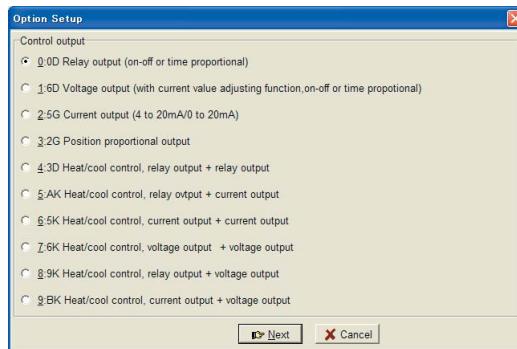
Option Setup

Control output

0:0D Relay output (on-off or time proportional)

1:6D Voltage output (with current value adjusting function,on-off or time propotional)

2:5G Current output (4 to 20mA/0 to 20mA)

3:2G Position proportional output

4:3D Heat/cool control, relay output + relay output

5:AK Heat/cool control, relay ovtput + current output

6:5K Heat/cool control, current output + current output

7:6K Heat/cool control, voltage output + voltage output

8:9K Heat/cool control, relay output + voltage output

9:BK Heat/cool control, current output + voltage output

Next

Cancel